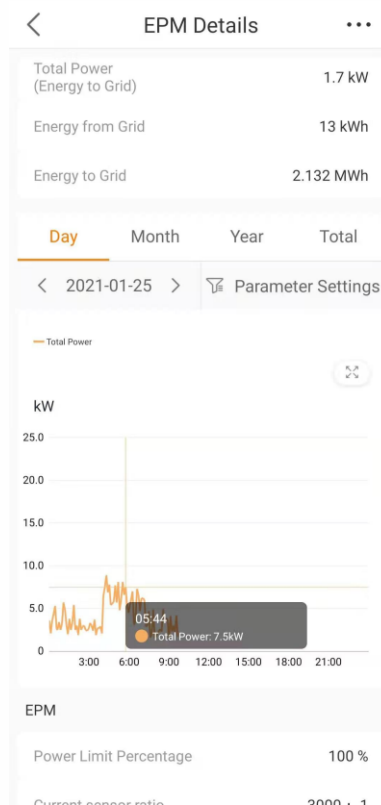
EPM Details

Total Power
(Energy to Grid)
1.7 kW

Energy from Grid
13 kWh

Energy to Grid
2.132 MWh

Day
Month
Year
Total

2021-01-25

Parameter Settings

Total Power

kW

25.0
20.0
15.0
10.0
5.0
0

3:00
6:00
9:00
12:00
15:00
18:00
21:00

05:44
Total Power: 7.5kW

EPM

Power Limit Percentage
100 %

Current sensor ratio
3000 : 1